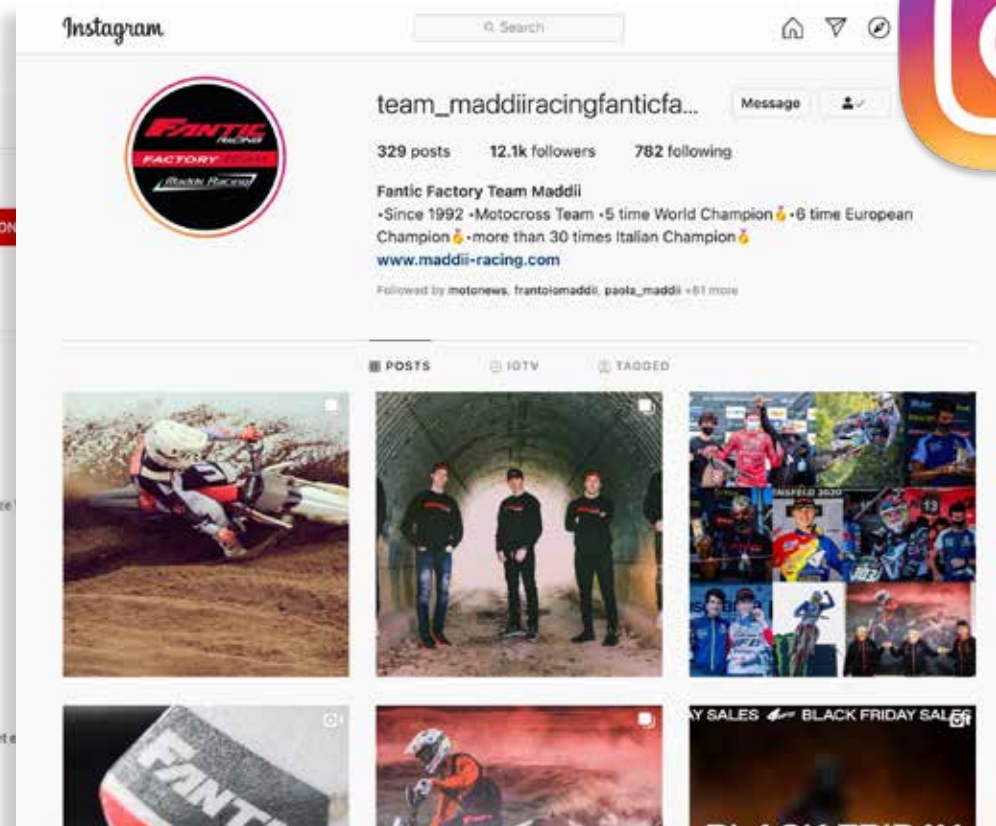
Instagram

Search

team_maddiiracingfanticfa...

Message

FANTIC RACING
FACTORY
Maddii Racing

329 posts 12.1k followers 782 following

Fantic Factory Team Maddii
•Since 1992 •Motocross Team •5 time World Champion🥇•6 time European Champion🥇•more than 30 times Italian Champion🥇
www.maddii-racing.com

Followed by motonews, frantoiomaddii, paola_maddii +61 more

POSTS IGTV TAGGED

NSFELD 2020

13

FANTIC

Y SALES BLACK FRIDAY SALES